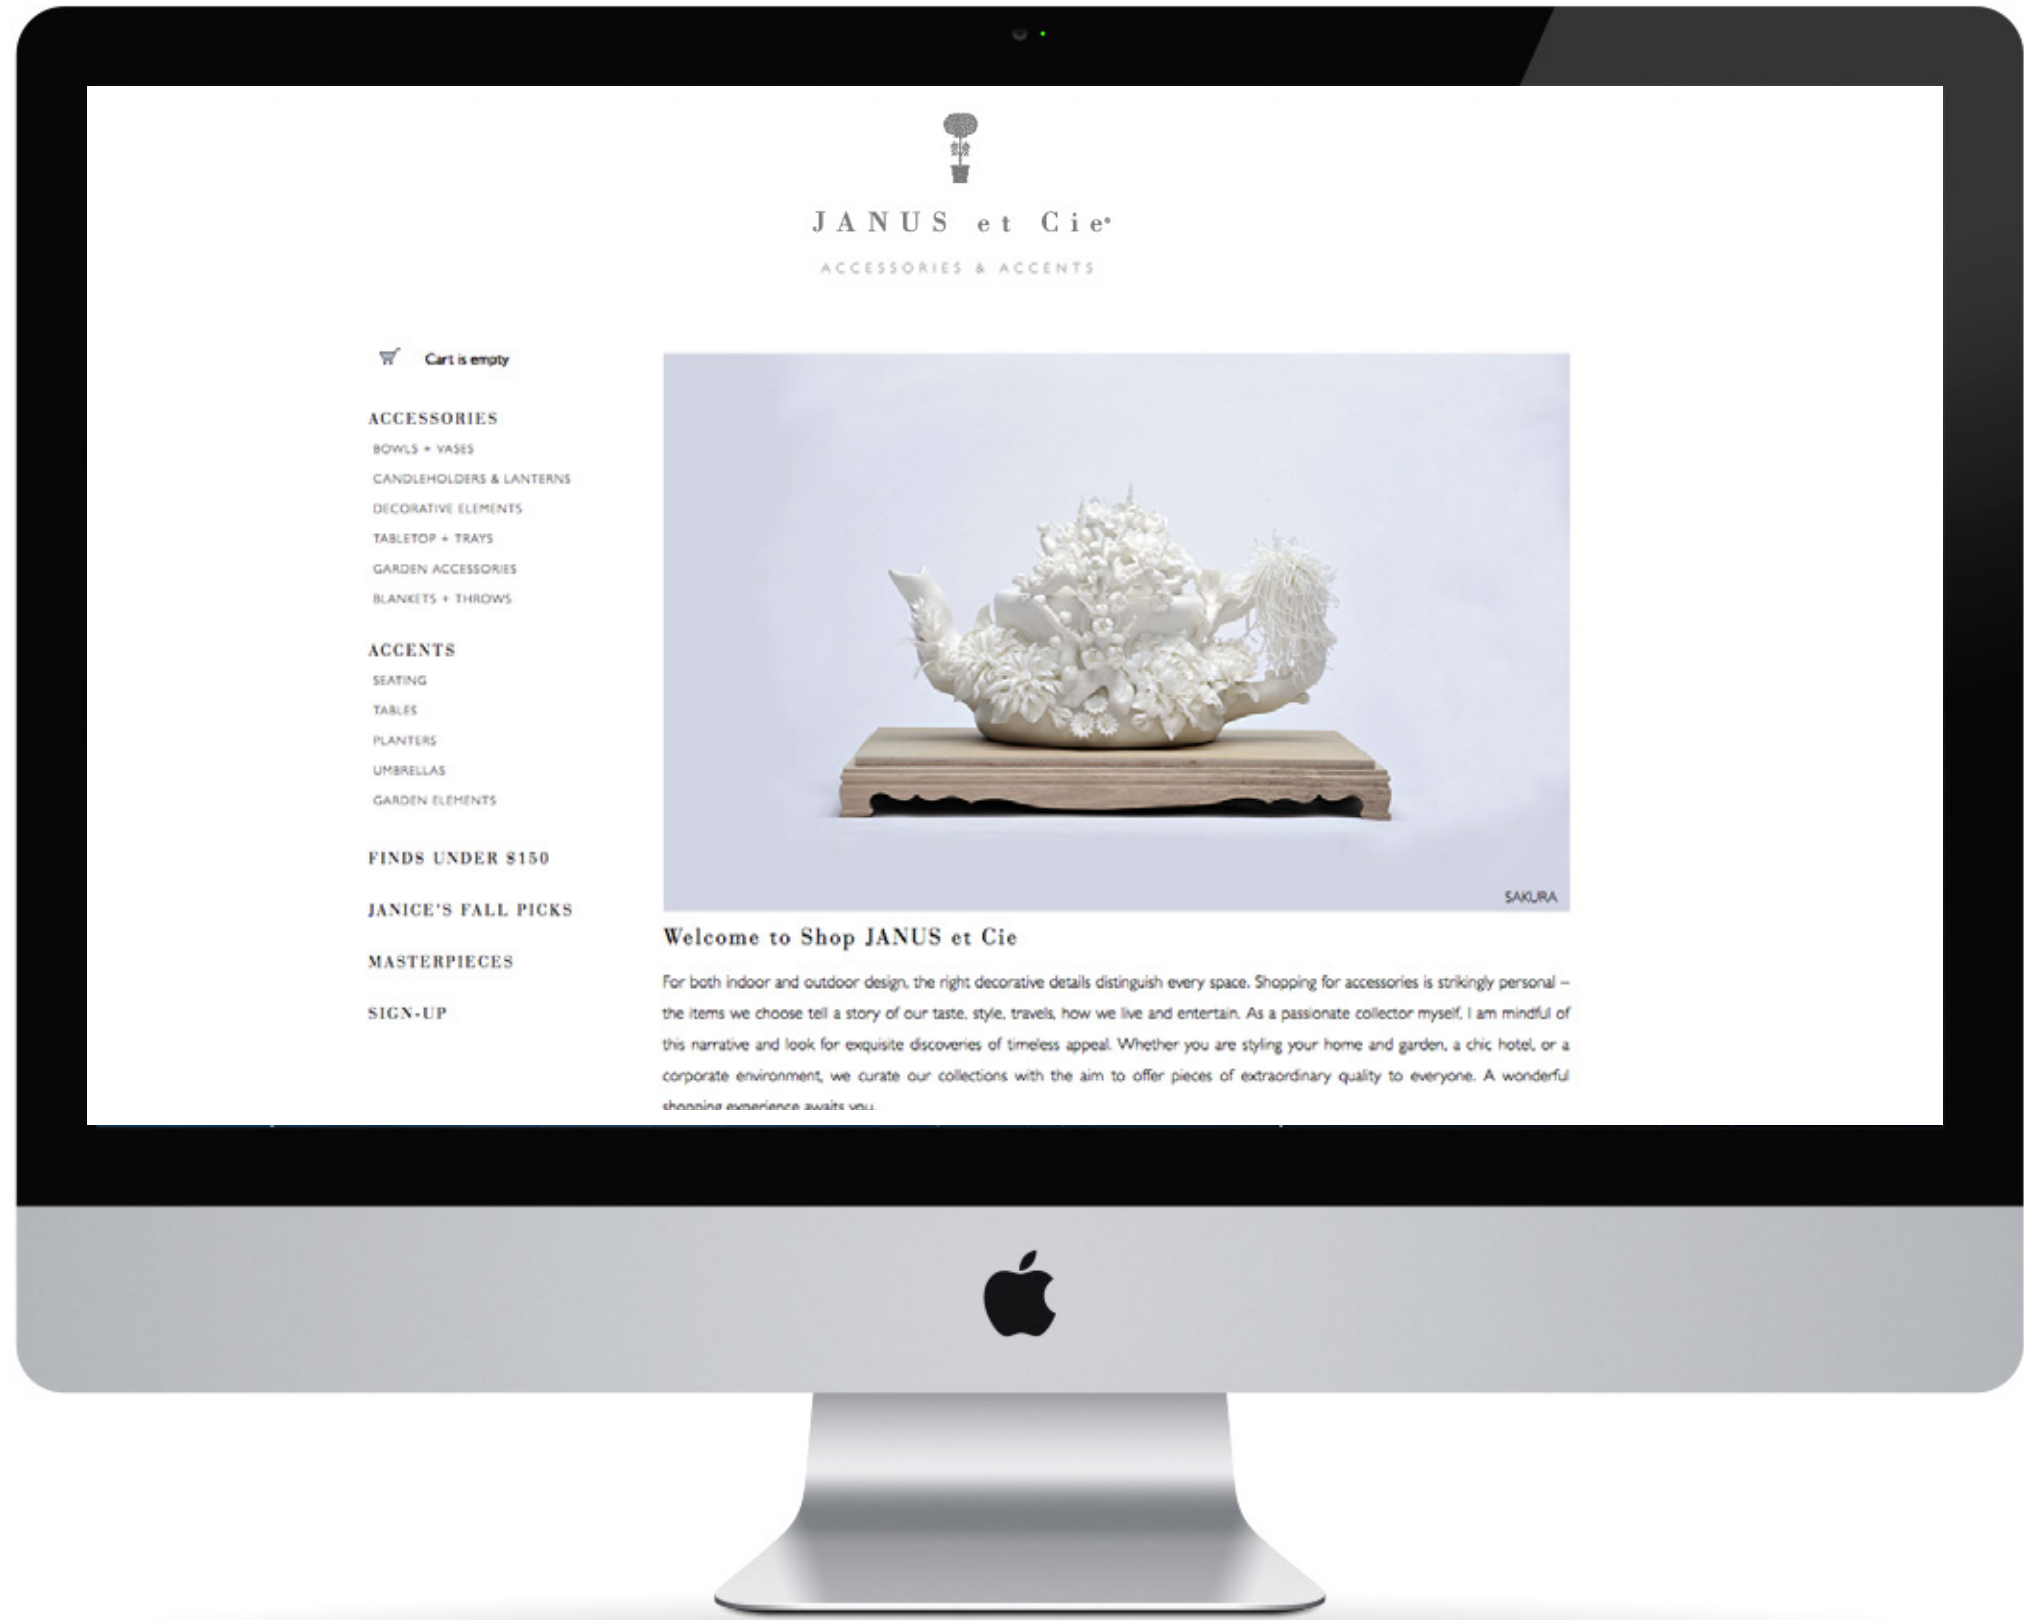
JANUS et Cie

ACCESSORIES & ACCENTS

Cart is empty

ACCESSORIES
BOWLS + VASES
CANDLEHOLDERS & LANTERNS
DECORATIVE ELEMENTS
TABLETOP + TRAYS
GARDEN ACCESSORIES
BLANKETS + THROWS

ACCENTS
SEATING
TABLES
PLANTERS
UMBRELLAS
GARDEN ELEMENTS

FINDS UNDER $150

JANICE'S FALL PICKS

MASTERPIECES

SIGN-UP

SAKURA

Welcome to Shop JANUS et Cie

For both indoor and outdoor design, the right decorative details distinguish every space. Shopping for accessories is strikingly personal – the items we choose tell a story of our taste, style, travels, how we live and entertain. As a passionate collector myself, I am mindful of this narrative and look for exquisite discoveries of timeless appeal. Whether you are styling your home and garden, a chic hotel, or a corporate environment, we curate our collections with the aim to offer pieces of extraordinary quality to everyone. A wonderful shopping experience awaits you.